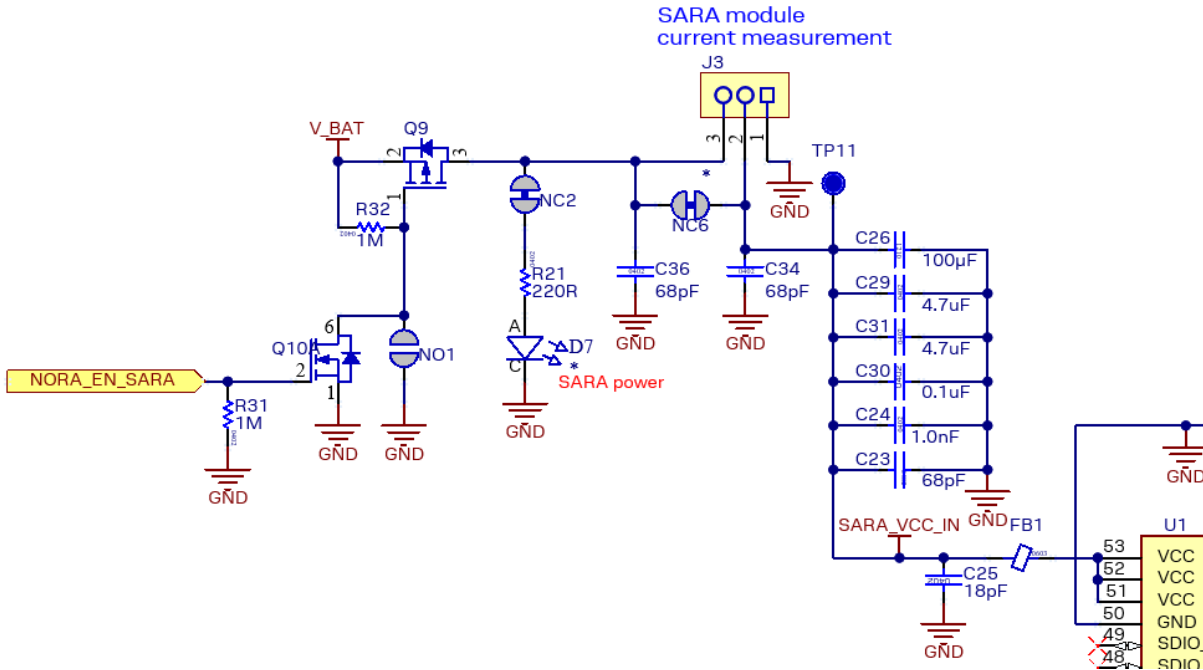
SARA module
current measurement

J3

3 2 1

V_BAT

Q9

2 3

1

R32
1M

NC2

*

NC6

TP11

GND

C26 100μF

C29 4.7uF

C31 4.7uF

C30 0.1uF

C24 1.0nF

C23 68pF

GND

R21
220R

A

D7

C

*

SARA power

GND

C36
68pF

GND

C34
68pF

GND

Q10A

6

2

1

NO1

NORA_EN_SARA

R31
1M

GND

GND

GND

SARA_VCC_IN

FB1

C25
18pF

GND

U1

53 VCC
52 VCC
51 VCC
50 GND
49 SDIO
48 SDIO

GND